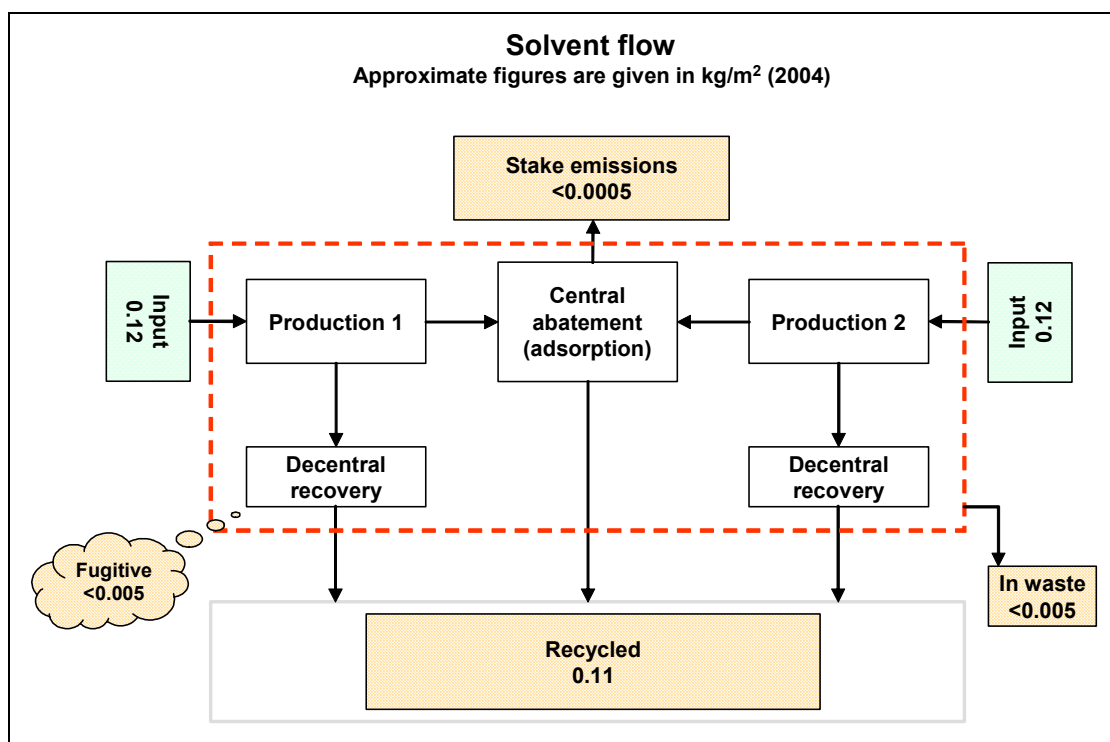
Solvent flow
Approximate figures are given in kg/m$^2$ (2004)

Stake emissions
<0.0005

Input
0.12

Production 1

Central abatement (adsorption)

Production 2

Input
0.12

Decentral recovery

Decentral recovery

Fugitive
<0.005

In waste
<0.005

Recycled
0.11